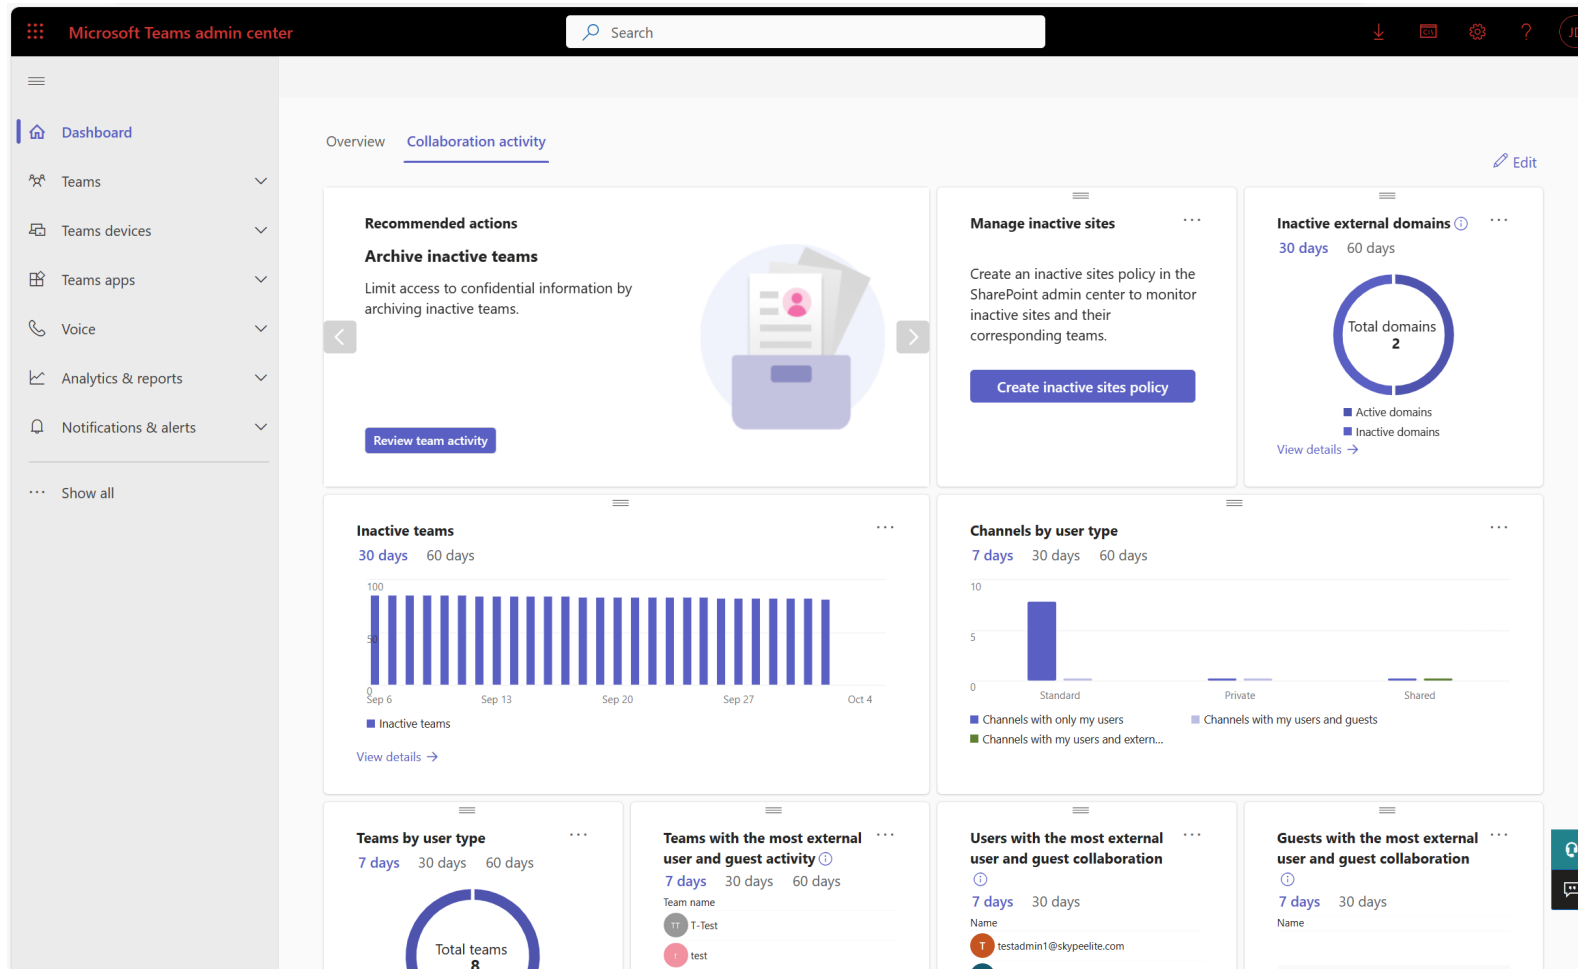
Microsoft Teams admin center

Search

Dashboard
Teams
Teams devices
Teams apps
Voice
Analytics & reports
Notifications & alerts
Show all

Overview
Collaboration activity

Edit

Recommended actions
Archive inactive teams
Limit access to confidential information by archiving inactive teams.
Review team activity

Manage inactive sites
Create an inactive sites policy in the SharePoint admin center to monitor inactive sites and their corresponding teams.
Create inactive sites policy

Inactive external domains
30 days 60 days
Total domains
2
Active domains
Inactive domains
View details

Inactive teams
30 days 60 days
100
50
0
Sep 6 Sep 13 Sep 20 Sep 27 Oct 4
Inactive teams
View details

Channels by user type
7 days 30 days 60 days
10
5
0
Standard Private Shared
Channels with only my users
Channels with my users and guests
Channels with my users and extern...

Teams by user type
7 days 30 days 60 days
Total teams
8

Teams with the most external user and guest activity
7 days 30 days 60 days
Team name
TT T-Test
t test

Users with the most external user and guest collaboration
7 days 30 days
Name
T testadmin1@skypeelite.com

Guests with the most external user and guest collaboration
7 days 30 days
Name